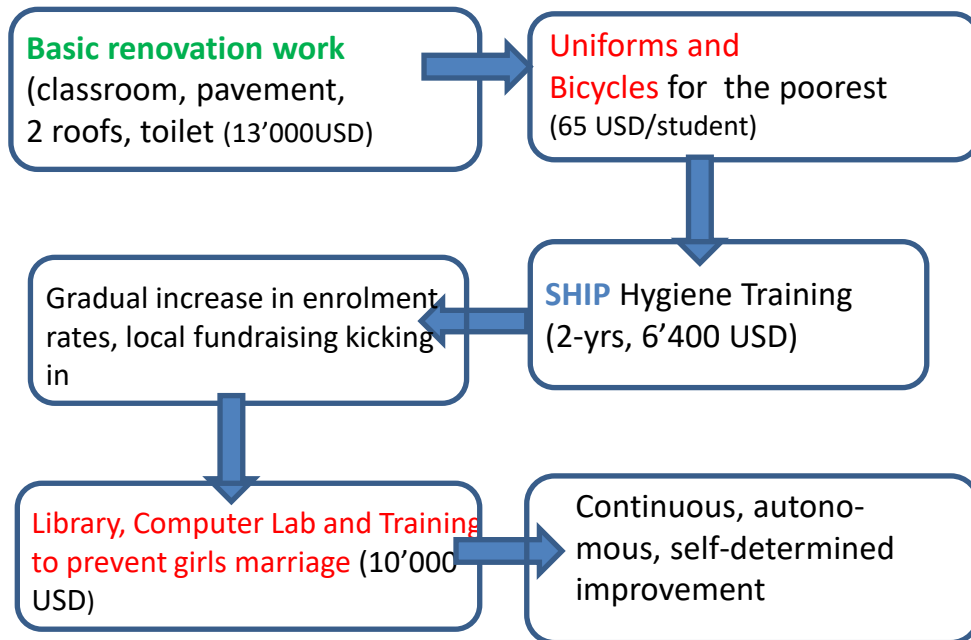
Basic renovation work (classroom, pavement, 2 roofs, toilet (13’000USD)

Uniforms and Bicycles for the poorest (65 USD/student)

SHIP Hygiene Training (2-yrs, 6’400 USD)

Gradual increase in enrolment rates, local fundraising kicking in

Library, Computer Lab and Training to prevent girls marriage (10’000 USD)

Continuous, autonomous, self-determined improvement